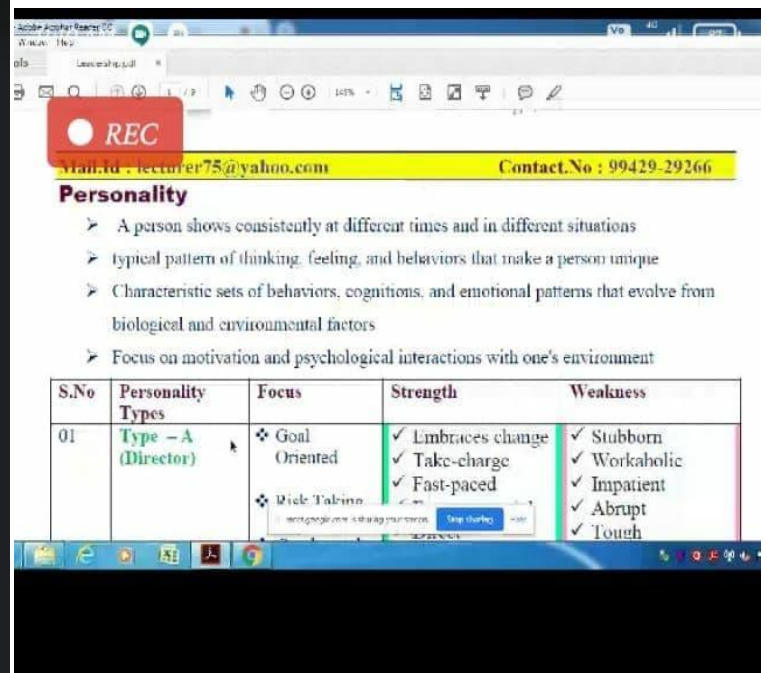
Adobe Acrobat Reader DC
Window Help
ols Leadership.pdf ×
1 / 7 165%
REC
Mail.Id : lecturer75@yahoo.com Contact.No : 99429-29266

Personality

➢ A person shows consistently at different times and in different situations

➢ typical pattern of thinking, feeling, and behaviors that make a person unique

➢ Characteristic sets of behaviors, cognitions, and emotional patterns that evolve from biological and environmental factors

➢ Focus on motivation and psychological interactions with one's environment

| S.No | Personality Types | Focus | Strength | Weakness |
|---|---|---|---|---|
| 01 | Type – A (Director) | ❖ Goal Oriented<br>❖ Risk Taking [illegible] | ✓ Embraces change<br>✓ Take-charge<br>✓ Fast-paced<br>✓ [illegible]<br>✓ Direct | ✓ Stubborn<br>✓ Workaholic<br>✓ Impatient<br>✓ Abrupt<br>✓ Tough |

meet.google.com is sharing your screen. Stop sharing Hide